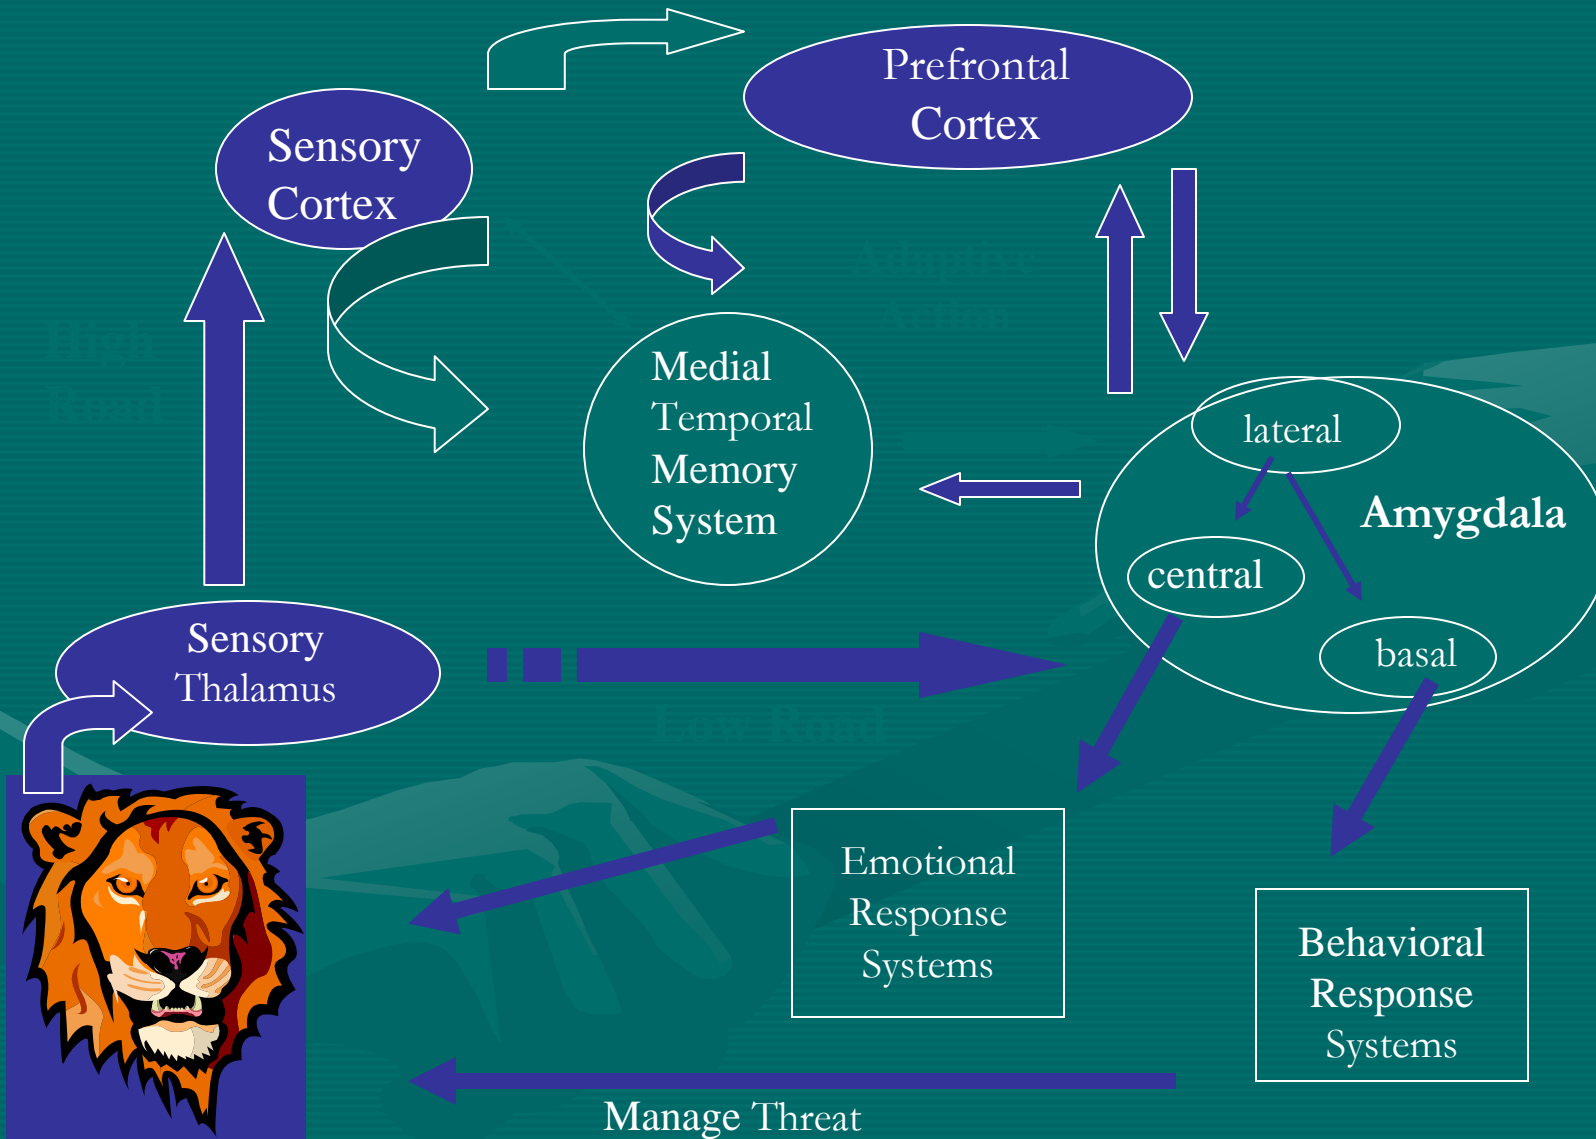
Prefrontal Cortex

Sensory Cortex

Adaptive action

High Road

Medial Temporal Memory System

lateral

Amygdala

central

basal

Sensory Thalamus

Low Road

Emotional Response Systems

Behavioral Response Systems

Manage Threat